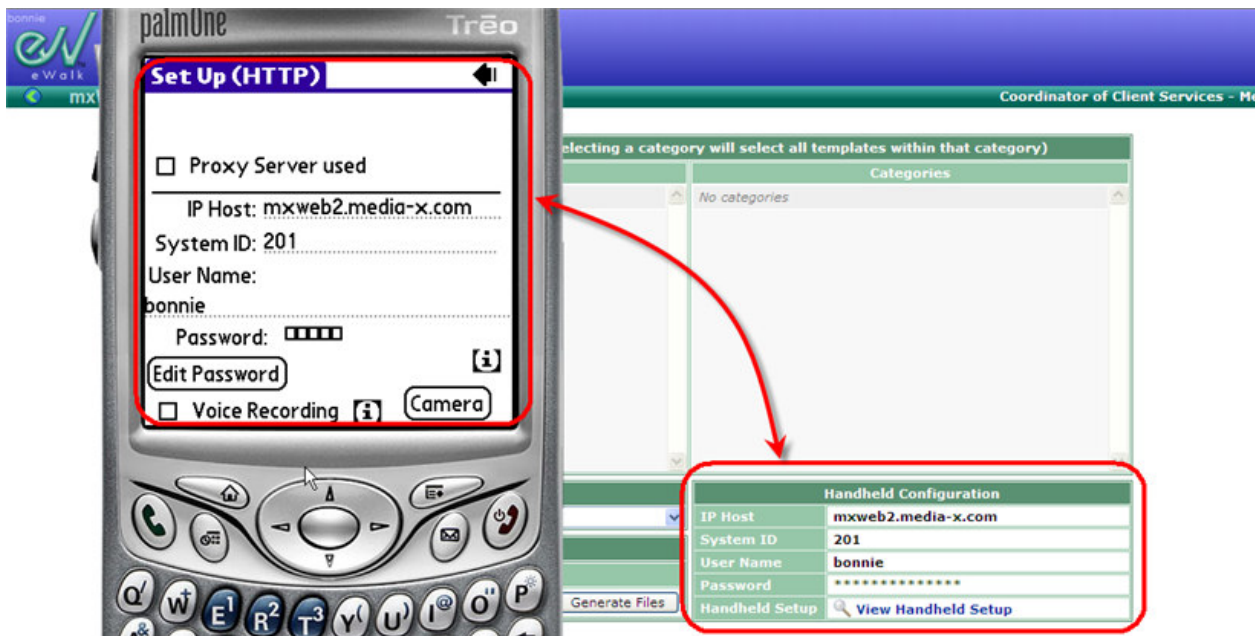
bonnie
eWalk
mx
palmOne
Treo
Set Up (HTTP)
Proxy Server used
IP Host: mxweb2.media-x.com
System ID: 201
User Name:
bonnie
Password: ▪▪▪▪▪
Edit Password
Voice Recording
Camera
Coordinator of Client Services - M
electing a category will select all templates within that category)
Categories
No categories
Generate Files

| Handheld Configuration | |
|---|---|
| IP Host | mxweb2.media-x.com |
| System ID | 201 |
| User Name | bonnie |
| Password | ************** |
| Handheld Setup | View Handheld Setup |